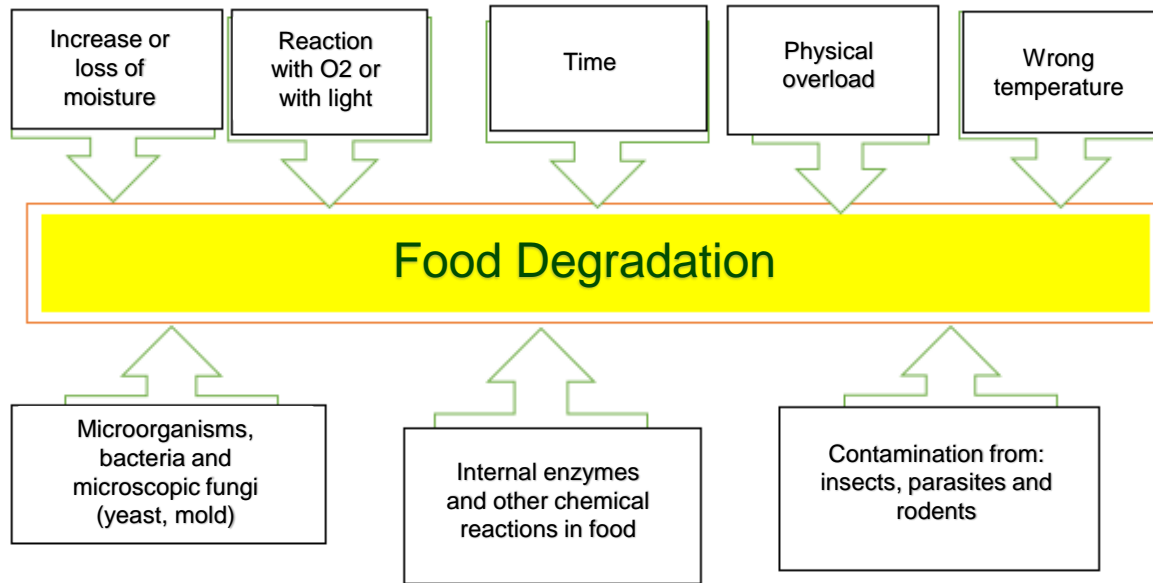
Increase or loss of moisture

Reaction with O2 or with light

Time

Physical overload

Wrong temperature

Food Degradation

Microorganisms, bacteria and microscopic fungi (yeast, mold)

Internal enzymes and other chemical reactions in food

Contamination from: insects, parasites and rodents